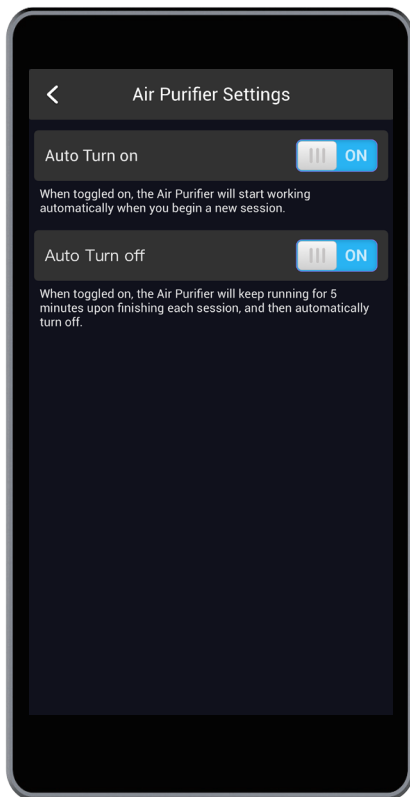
Air Purifier Settings

Auto Turn on

ON

When toggled on, the Air Purifier will start working automatically when you begin a new session.

Auto Turn off

ON

When toggled on, the Air Purifier will keep running for 5 minutes upon finishing each session, and then automatically turn off.